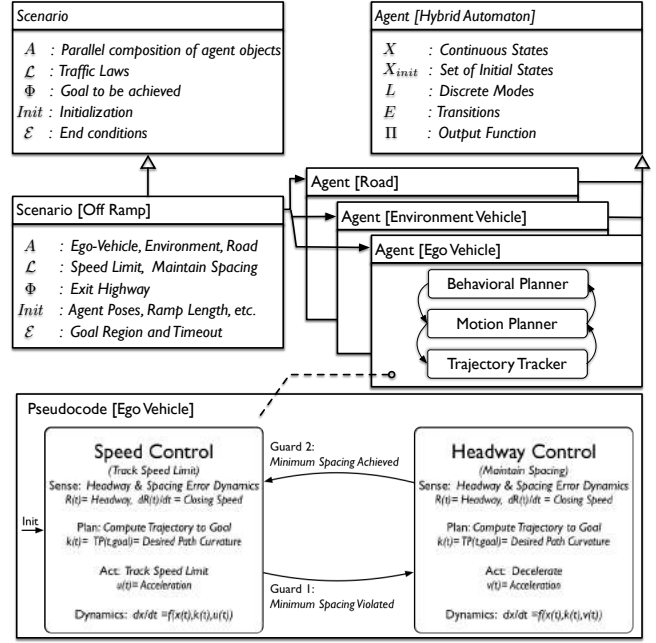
Scenario

$A$ : Parallel composition of agent objects
$\mathcal{L}$ : Traffic Laws
$\Phi$ : Goal to be achieved
$Init$ : Initialization
$\mathcal{E}$ : End conditions

Agent [Hybrid Automaton]

$X$ : Continuous States
$X_{init}$ : Set of Initial States
$L$ : Discrete Modes
$E$ : Transitions
$\Pi$ : Output Function

Scenario [Off Ramp]

$A$ : Ego-Vehicle, Environment, Road
$\mathcal{L}$ : Speed Limit, Maintain Spacing
$\Phi$ : Exit Highway
$Init$ : Agent Poses, Ramp Length, etc.
$\mathcal{E}$ : Goal Region and Timeout

Agent [Road]

Agent [Environment Vehicle]

Agent [Ego Vehicle]

Behavioral Planner

Motion Planner

Trajectory Tracker

Pseudocode [Ego Vehicle]

Init

Speed Control
(Track Speed Limit)
Sense: Headway & Spacing Error Dynamics
R(t)= Headway, dR(t)/dt = Closing Speed

Plan: Compute Trajectory to Goal
k(t)= TP(t,goal)= Desired Path Curvature

Act: Track Speed Limit
u(t)= Acceleration

Dynamics: dx/dt =f(x(t),k(t),u(t))

Guard 2:
Minimum Spacing Achieved

Guard 1:
Minimum Spacing Violated

Headway Control
(Maintain Spacing)
Sense: Headway & Spacing Error Dynamics
R(t)= Headway, dR(t)/dt = Closing Speed

Plan: Compute Trajectory to Goal
k(t)= TP(t,goal)= Desired Path Curvature

Act: Decelerate
v(t)= Acceleration

Dynamics: dx/dt =f(x(t),k(t),v(t))